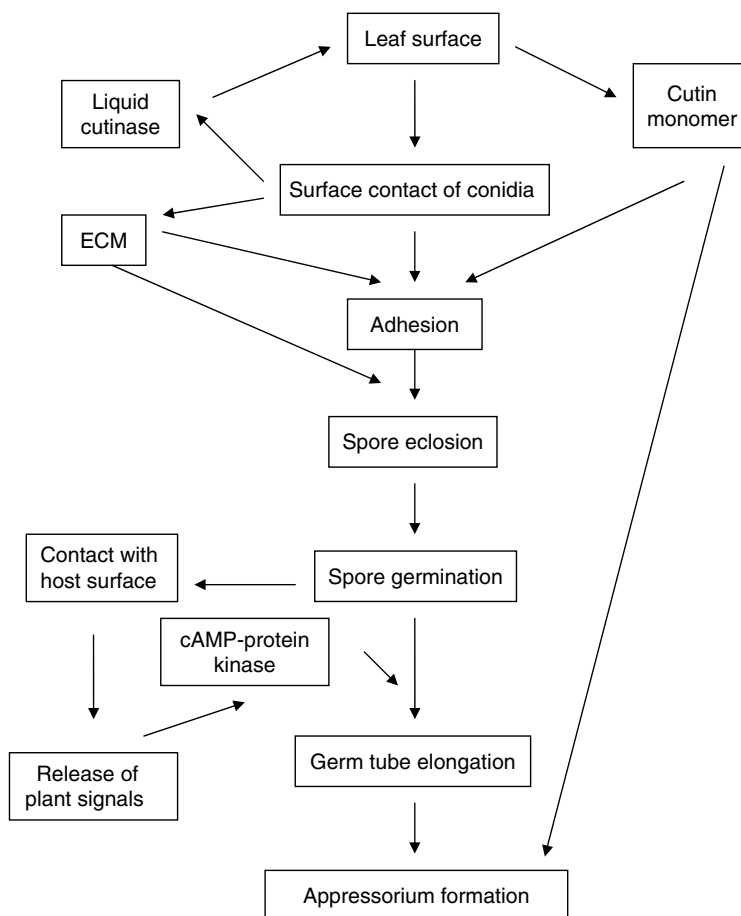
Leaf surface

Liquid cutinase

Cutin monomer

Surface contact of conidia

ECM

Adhesion

Spore eclosion

Contact with host surface

Spore germination

cAMP-protein kinase

Release of plant signals

Germ tube elongation

Appressorium formation